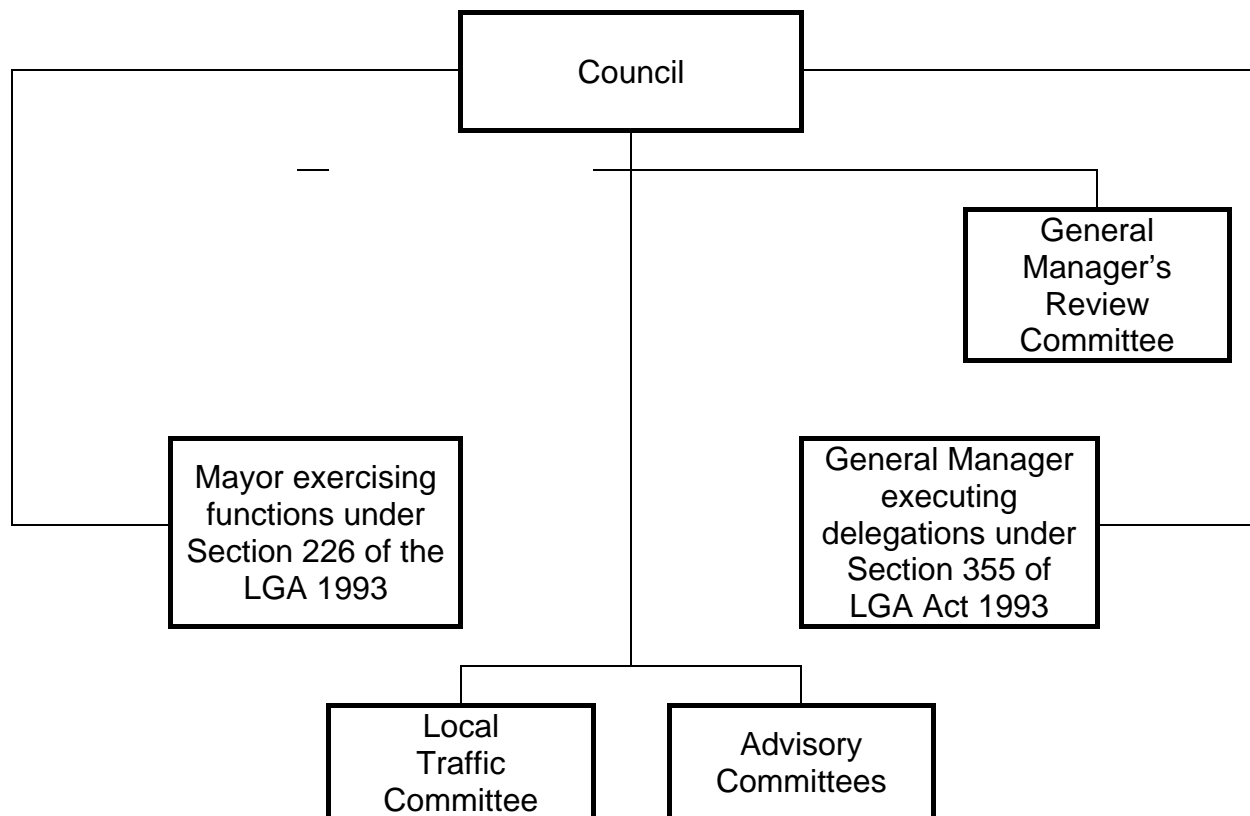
Council

General Manager's Review Committee

Mayor exercising functions under Section 226 of the LGA 1993

General Manager executing delegations under Section 355 of LGA Act 1993

Local Traffic Committee

Advisory Committees